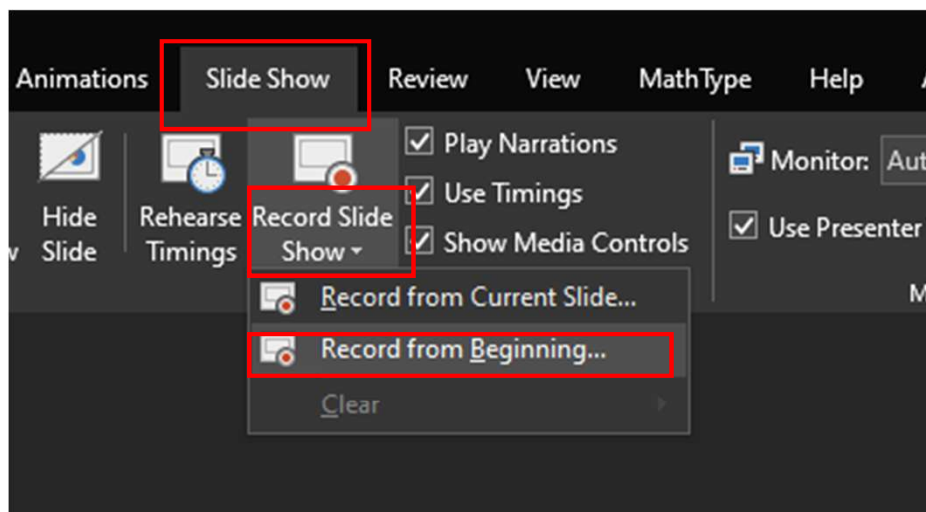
Animations Slide Show Review View MathType Help

Hide Slide

Rehearse Timings

Record Slide Show

Play Narrations

Use Timings

Show Media Controls

Monitor: Aut

Use Presenter

Record from Current Slide...

Record from Beginning...

Clear